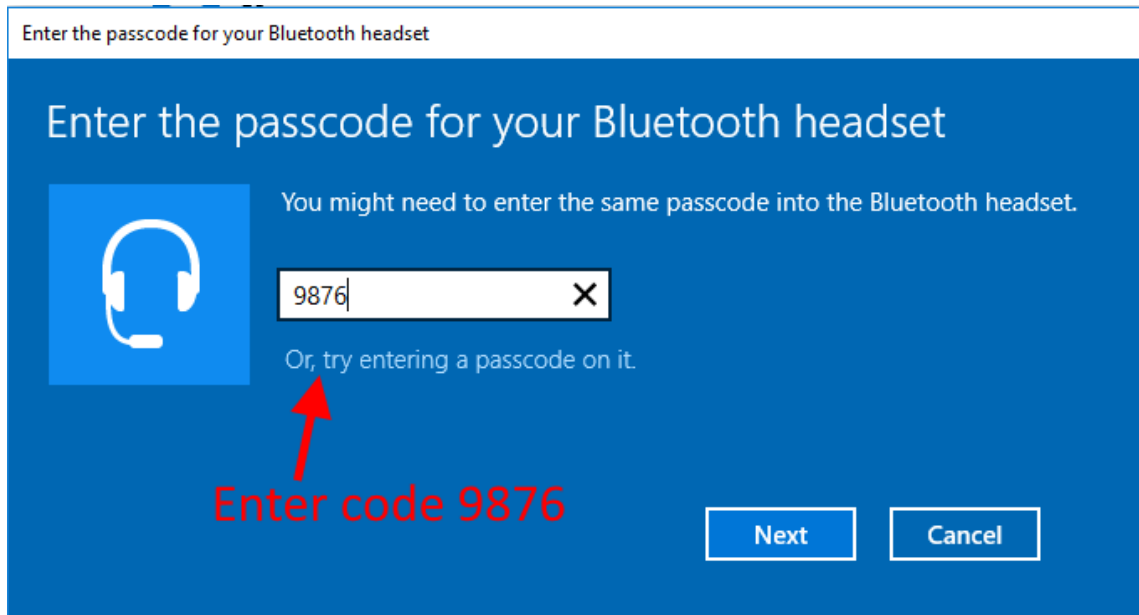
Enter the passcode for your Bluetooth headset

Enter the passcode for your Bluetooth headset

You might need to enter the same passcode into the Bluetooth headset.

9876

Or, try entering a passcode on it.

Enter code 9876

Next

Cancel